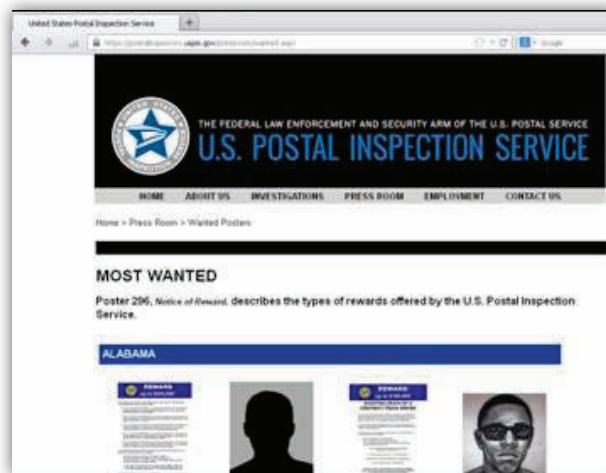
United States Postal Inspection Service
https://postalinspectors.uspis.gov/pressroom/wanted.aspx
Google

THE FEDERAL LAW ENFORCEMENT AND SECURITY ARM OF THE U.S. POSTAL SERVICE
U.S. POSTAL INSPECTION SERVICE

HOME ABOUT US INVESTIGATIONS PRESS ROOM EMPLOYMENT CONTACT US

Home > Press Room > Wanted Posters

MOST WANTED

Poster 296, *Notice of Reward*, describes the types of rewards offered by the U.S. Postal Inspection Service.

ALABAMA

REWARD
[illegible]

REWARD
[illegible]